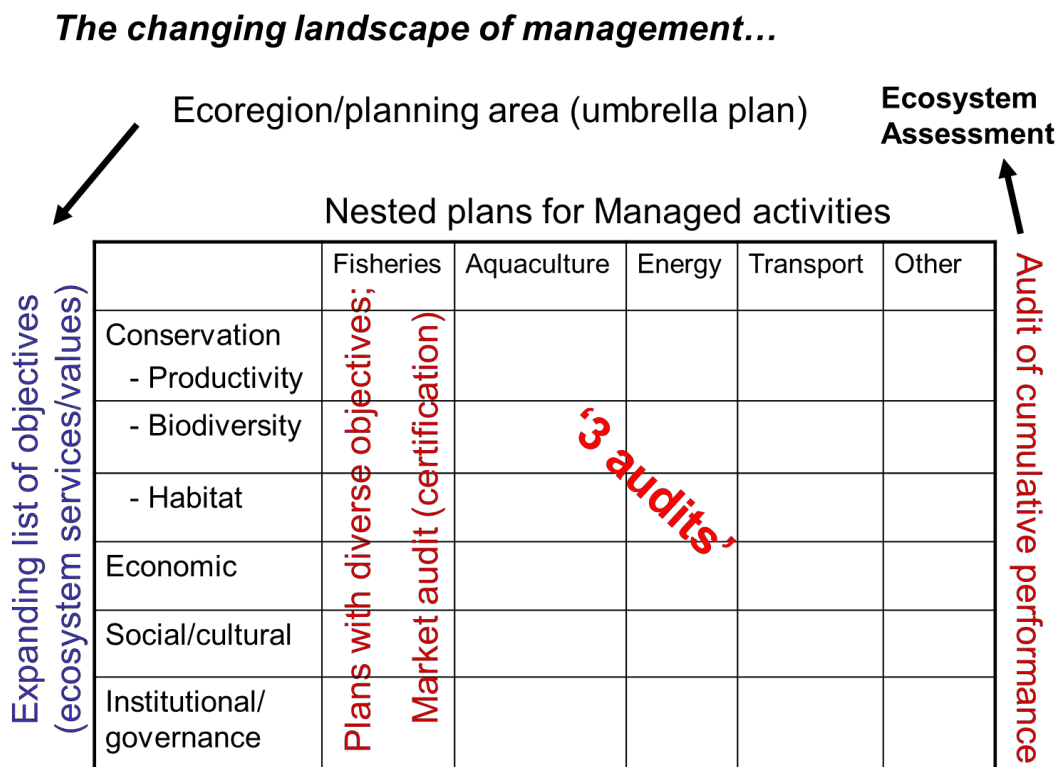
The changing landscape of management…

Ecoregion/planning area (umbrella plan)

Ecosystem Assessment

Nested plans for Managed activities

Expanding list of objectives (ecosystem services/values)

| | Fisheries | Aquaculture | Energy | Transport | Other |
|---|---|---|---|---|---|
| Conservation - Productivity | | | | | |
| - Biodiversity | | | | | |
| - Habitat | | | | | |
| Economic | | | | | |
| Social/cultural | | | | | |
| Institutional/ governance | | | | | |

Plans with diverse objectives; Market audit (certification)

'3 audits'

Audit of cumulative performance